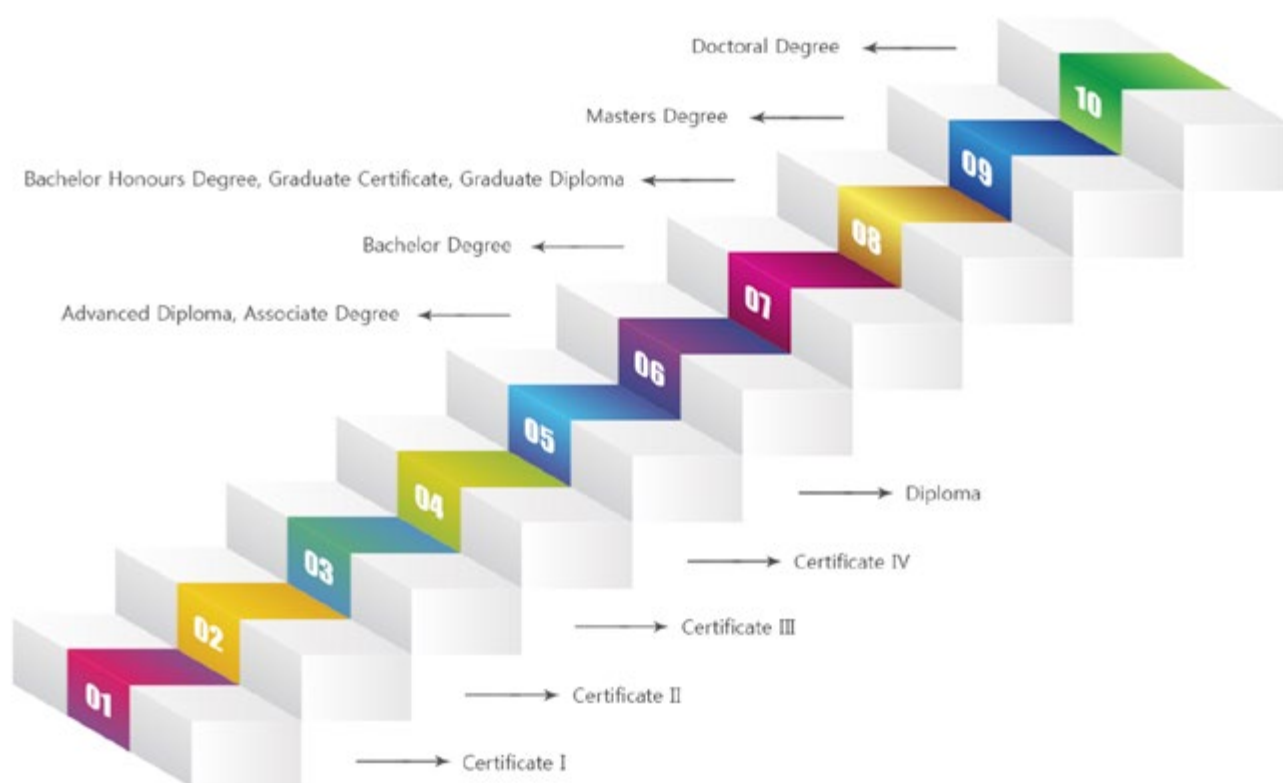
Doctoral Degree

Masters Degree

Bachelor Honours Degree, Graduate Certificate, Graduate Diploma

Bachelor Degree

Advanced Diploma, Associate Degree

10

09

08

07

06

05

04

03

02

01

Diploma

Certificate IV

Certificate III

Certificate II

Certificate I